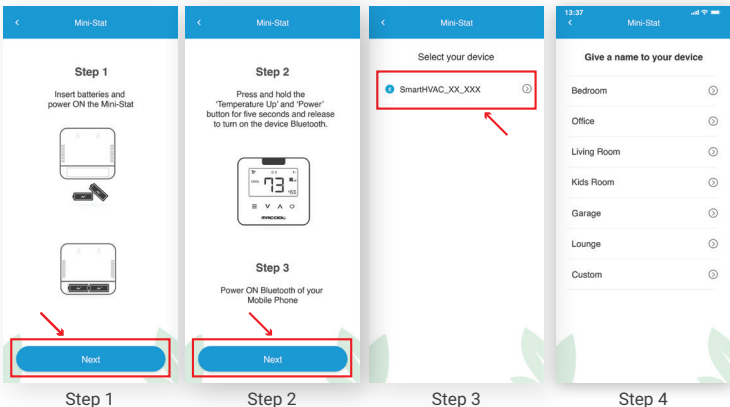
<

Mini-Stat

Step 1

Insert batteries and power ON the Mini-Stat

Next

Step 1

<

Mini-Stat

Step 2

Press and hold the 'Temperature Up' and 'Power' button for five seconds and release to turn on the device Bluetooth.

73

MRCOOL

Step 3

Power ON Bluetooth of your Mobile Phone

Next

Step 2

<

Mini-Stat

Select your device

SmartHVAC_XX_XXX

Step 3

13:37

<

Mini-Stat

Give a name to your device

Bedroom

Office

Living Room

Kids Room

Garage

Lounge

Custom

Step 4